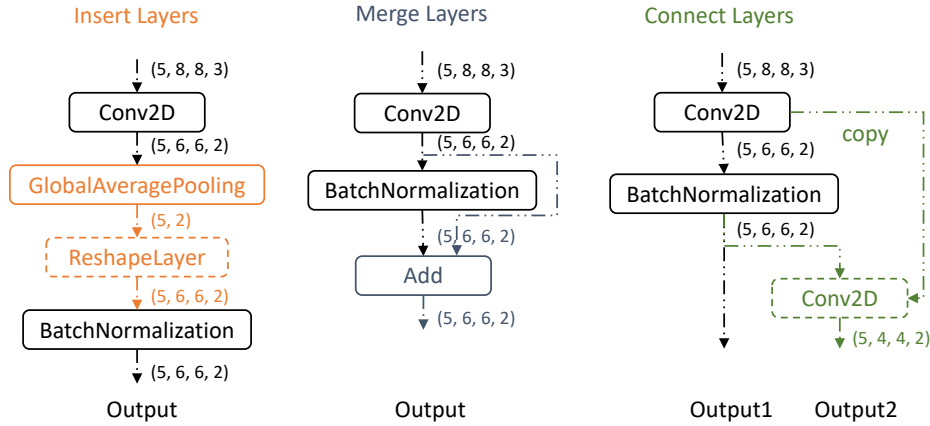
Insert Layers

(5, 8, 8, 3)

Conv2D

(5, 6, 6, 2)

GlobalAveragePooling

(5, 2)

ReshapeLayer

(5, 6, 6, 2)

BatchNormalization

(5, 6, 6, 2)

Output

Merge Layers

(5, 8, 8, 3)

Conv2D

(5, 6, 6, 2)

BatchNormalization

(5, 6, 6, 2)

Add

(5, 6, 6, 2)

Output

Connect Layers

(5, 8, 8, 3)

Conv2D

copy

(5, 6, 6, 2)

BatchNormalization

(5, 6, 6, 2)

Conv2D

(5, 4, 4, 2)

Output1

Output2